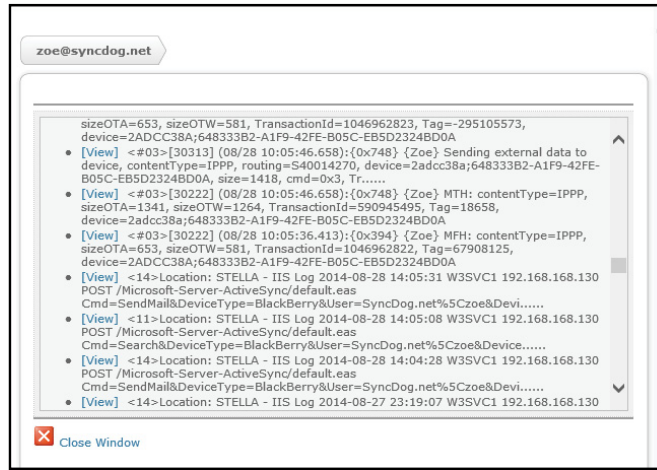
zoe@syncdog.net

sizeOTA=653, sizeOTW=581, TransactionId=1046962823, Tag=-295105573, device=2ADCC38A;648333B2-A1F9-42FE-B05C-EB5D2324BD0A

- [View] <#03>[30313] (08/28 10:05:46.658):{0x748} {Zoe} Sending external data to device, contentType=IPPP, routing=S40014270, device=2adcc38a;648333B2-A1F9-42FE-B05C-EB5D2324BD0A, size=1418, cmd=0x3, Tr......
- [View] <#03>[30222] (08/28 10:05:46.658):{0x748} {Zoe} MTH: contentType=IPPP, sizeOTA=1341, sizeOTW=1264, TransactionId=590945495, Tag=18658, device=2adcc38a;648333B2-A1F9-42FE-B05C-EB5D2324BD0A
- [View] <#03>[30222] (08/28 10:05:36.413):{0x394} {Zoe} MFH: contentType=IPPP, sizeOTA=653, sizeOTW=581, TransactionId=1046962822, Tag=67908125, device=2ADCC38A;648333B2-A1F9-42FE-B05C-EB5D2324BD0A
- [View] <14>Location: STELLA - IIS Log 2014-08-28 14:05:31 W3SVC1 192.168.168.130 POST /Microsoft-Server-ActiveSync/default.eas Cmd=SendMail&DeviceType=BlackBerry&User=SyncDog.net%5Czoe&Devi......
- [View] <11>Location: STELLA - IIS Log 2014-08-28 14:05:08 W3SVC1 192.168.168.130 POST /Microsoft-Server-ActiveSync/default.eas Cmd=Search&DeviceType=BlackBerry&User=SyncDog.net%5Czoe&Device......
- [View] <14>Location: STELLA - IIS Log 2014-08-28 14:04:28 W3SVC1 192.168.168.130 POST /Microsoft-Server-ActiveSync/default.eas Cmd=SendMail&DeviceType=BlackBerry&User=SyncDog.net%5Czoe&Devi......
- [View] <14>Location: STELLA - IIS Log 2014-08-27 23:19:07 W3SVC1 192.168.168.130

Close Window